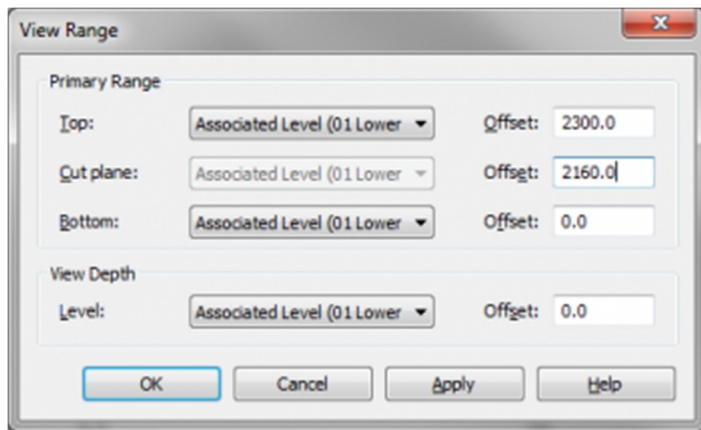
View Range

Primary Range

Top: Associated Level (01 Lower Offset: 2300.0

Cut plane: Associated Level (01 Lower Offset: 2160.0

Bottom: Associated Level (01 Lower Offset: 0.0

View Depth

Level: Associated Level (01 Lower Offset: 0.0

OK Cancel Apply Help